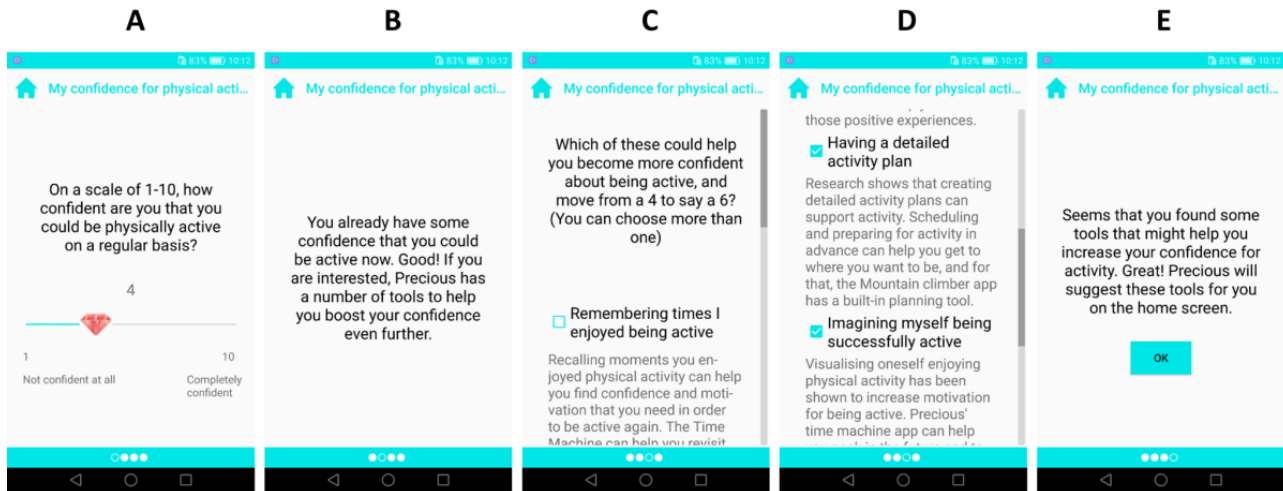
A

83% 10:12

My confidence for physical acti...

On a scale of 1-10, how confident are you that you could be physically active on a regular basis?

4

1

10

Not confident at all

Completely confident

B

83% 10:12

My confidence for physical acti...

You already have some confidence that you could be active now. Good! If you are interested, Precious has a number of tools to help you boost your confidence even further.

C

83% 10:12

My confidence for physical acti...

Which of these could help you become more confident about being active, and move from a 4 to say a 6? (You can choose more than one)

Remembering times I enjoyed being active

Recalling moments you enjoyed physical activity can help you find confidence and motivation that you need in order to be active again. The Time Machine can help you revisit

D

83% 10:12

My confidence for physical acti...

those positive experiences.

Having a detailed activity plan

Research shows that creating detailed activity plans can support activity. Scheduling and preparing for activity in advance can help you get to where you want to be, and for that, the Mountain climber app has a built-in planning tool.

Imagining myself being successfully active

Visualising oneself enjoying physical activity has been shown to increase motivation for being active. Precious' time machine app can help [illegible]

E

83% 10:12

My confidence for physical acti...

Seems that you found some tools that might help you increase your confidence for activity. Great! Precious will suggest these tools for you on the home screen.

OK